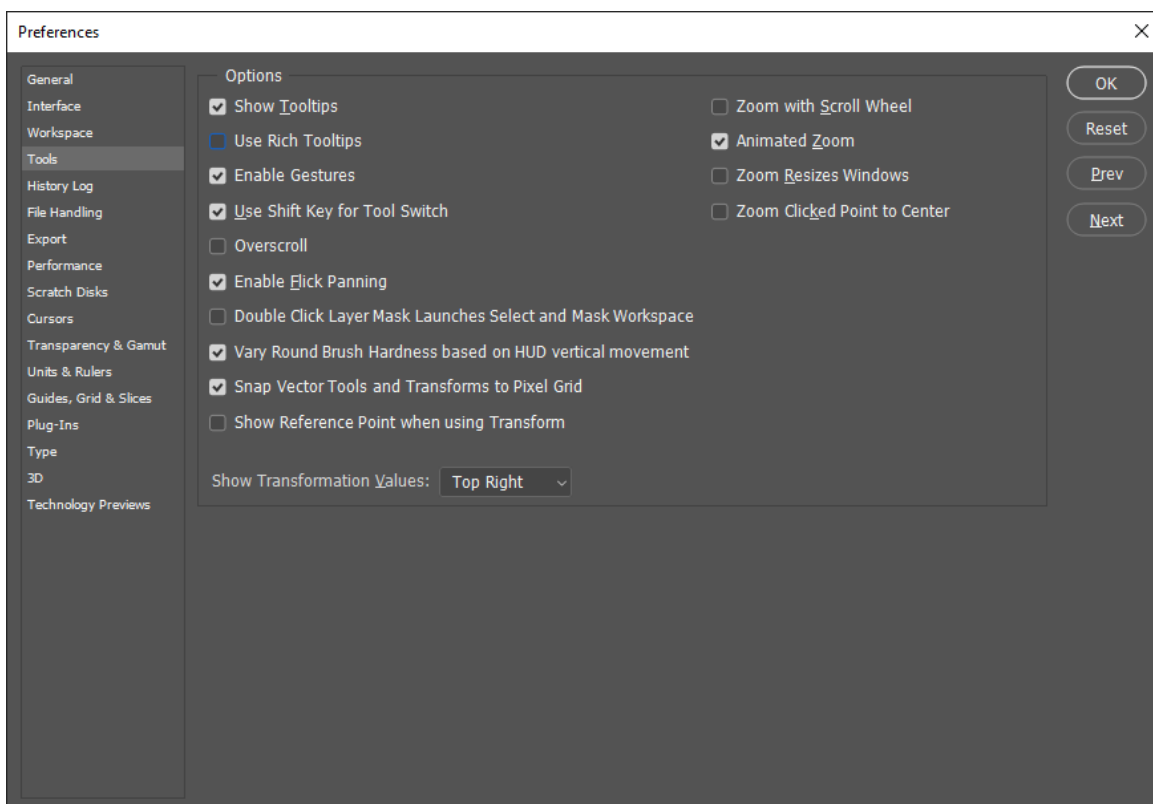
Preferences

General
Interface
Workspace
Tools
History Log
File Handling
Export
Performance
Scratch Disks
Cursors
Transparency & Gamut
Units & Rulers
Guides, Grid & Slices
Plug-Ins
Type
3D
Technology Previews

Options

Show Tooltips
Use Rich Tooltips
Enable Gestures
Use Shift Key for Tool Switch
Overscroll
Enable Flick Panning
Double Click Layer Mask Launches Select and Mask Workspace
Vary Round Brush Hardness based on HUD vertical movement
Snap Vector Tools and Transforms to Pixel Grid
Show Reference Point when using Transform

Zoom with Scroll Wheel
Animated Zoom
Zoom Resizes Windows
Zoom Clicked Point to Center

Show Transformation Values: Top Right

OK
Reset
Prev
Next